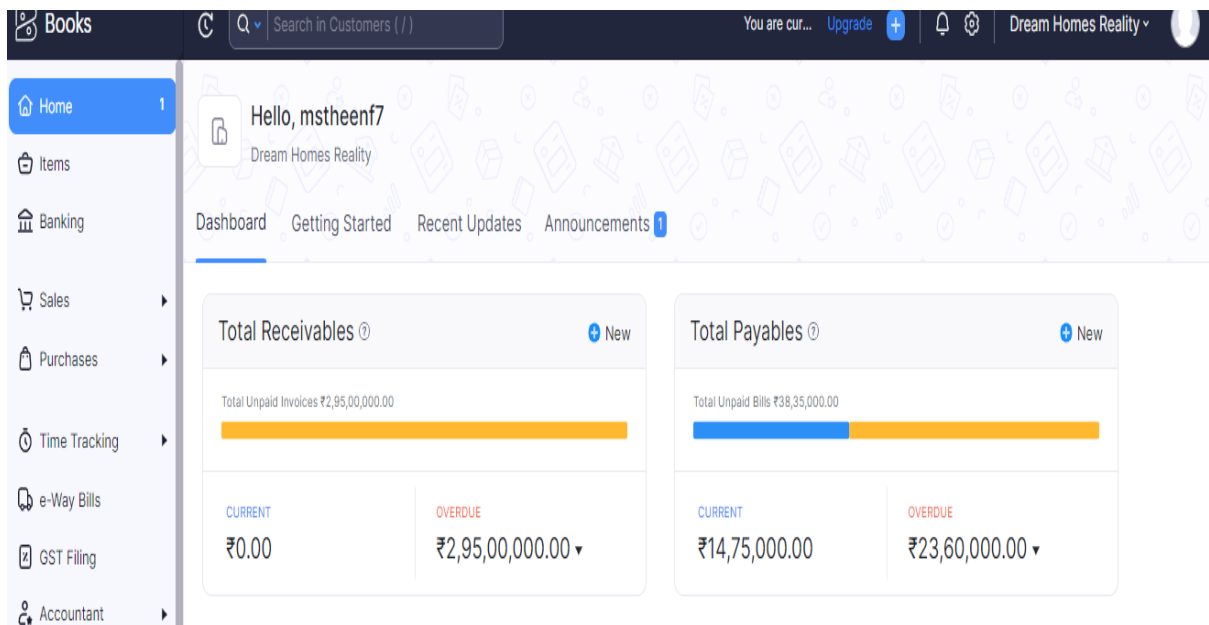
Books

Search in Customers ( / )

You are cur... Upgrade

Dream Homes Reality

Home 1

Items

Banking

Sales

Purchases

Time Tracking

e-Way Bills

GST Filing

Accountant

Hello, mstheenf7

Dream Homes Reality

Dashboard Getting Started Recent Updates Announcements 1

Total Receivables

New

Total Unpaid Invoices ₹2,95,00,000.00

CURRENT

₹0.00

OVERDUE

₹2,95,00,000.00

Total Payables

New

Total Unpaid Bills ₹38,35,000.00

CURRENT

₹14,75,000.00

OVERDUE

₹23,60,000.00